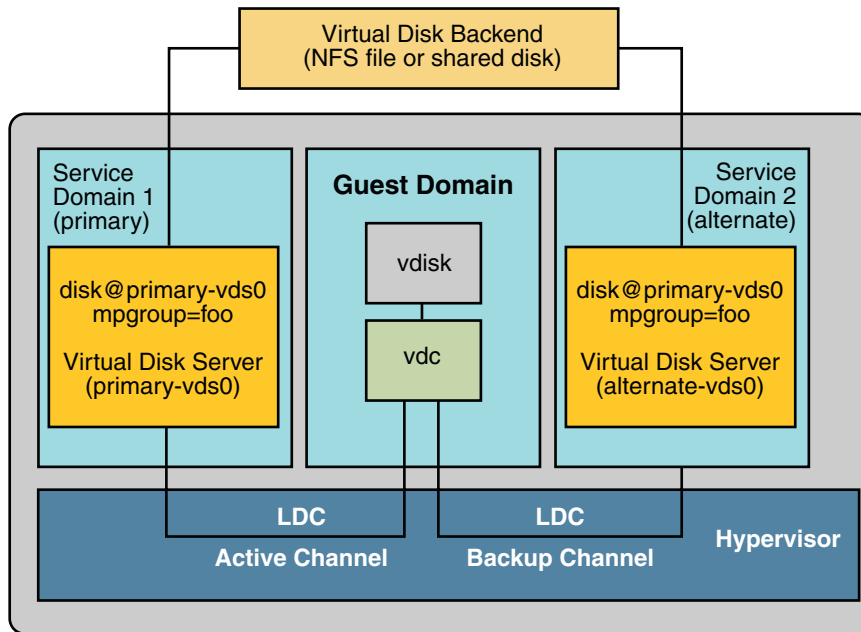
Virtual Disk Backend
(NFS file or shared disk)

Service Domain 1 (primary)

disk@primary-vds0
mpgroup=foo

Virtual Disk Server
(primary-vds0)

Guest Domain

vdisk

vdc

Service Domain 2 (alternate)

disk@primary-vds0
mpgroup=foo

Virtual Disk Server
(alternate-vds0)

LDC

LDC

Active Channel

Backup Channel

Hypervisor